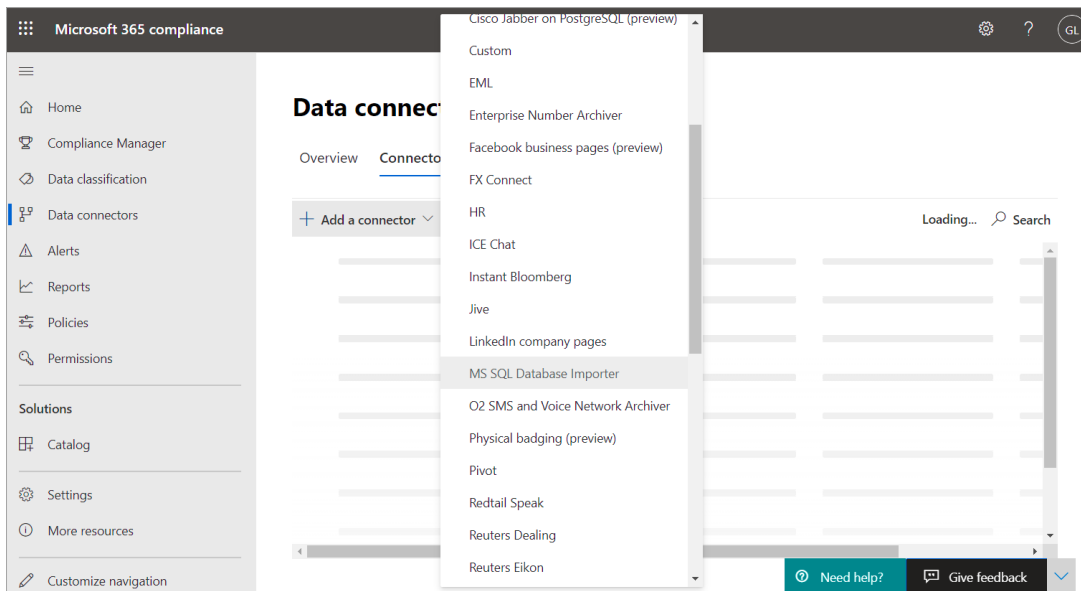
Microsoft 365 compliance

GL

Home
Compliance Manager
Data classification
Data connectors
Alerts
Reports
Policies
Permissions

Solutions
Catalog

Settings
More resources

Customize navigation

Data connect

Overview Connecto

Add a connector

Loading... Search

Cisco Jabber on PostgreSQL (preview)
Custom
EML
Enterprise Number Archiver
Facebook business pages (preview)
FX Connect
HR
ICE Chat
Instant Bloomberg
Jive
LinkedIn company pages
MS SQL Database Importer
O2 SMS and Voice Network Archiver
Physical badging (preview)
Pivot
Redtail Speak
Reuters Dealing
Reuters Eikon

Need help?
Give feedback